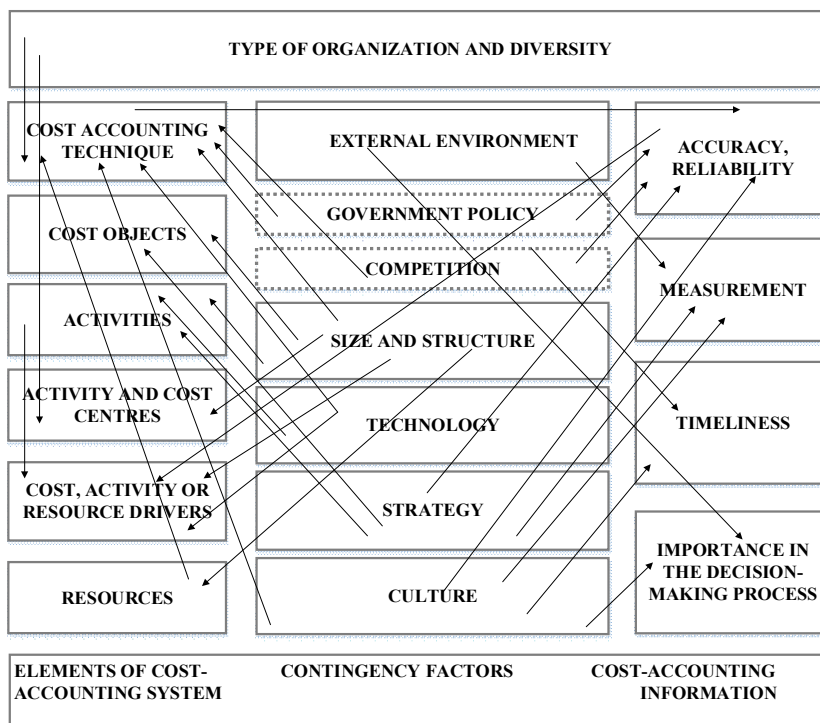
TYPE OF ORGANIZATION AND DIVERSITY

COST ACCOUNTING TECHNIQUE

COST OBJECTS

ACTIVITIES

ACTIVITY AND COST CENTRES

COST, ACTIVITY OR RESOURCE DRIVERS

RESOURCES

EXTERNAL ENVIRONMENT

GOVERNMENT POLICY

COMPETITION

SIZE AND STRUCTURE

TECHNOLOGY

STRATEGY

CULTURE

ACCURACY, RELIABILITY

MEASUREMENT

TIMELINESS

IMPORTANCE IN THE DECISION-MAKING PROCESS

ELEMENTS OF COST-ACCOUNTING SYSTEM

CONTINGENCY FACTORS

COST-ACCOUNTING INFORMATION